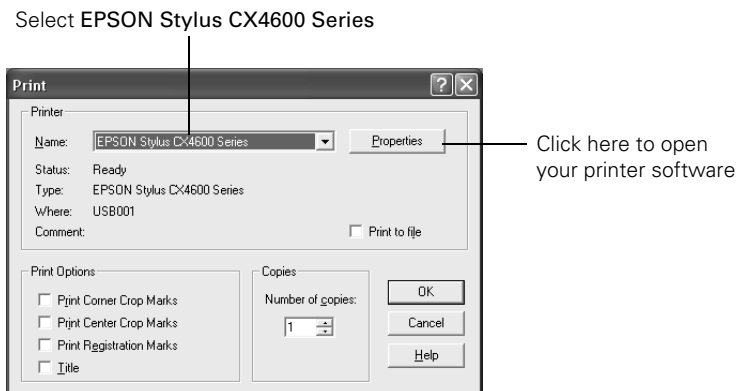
Select EPSON Stylus CX4600 Series

Print

Printer

Name: EPSON Stylus CX4600 Series

Properties

Status: Ready

Type: EPSON Stylus CX4600 Series

Where: USB001

Comment:

Print to file

Print Options

Print Corner Crop Marks

Print Center Crop Marks

Print Registration Marks

Title

Copies

Number of copies:

1

OK

Cancel

Help

Click here to open your printer software